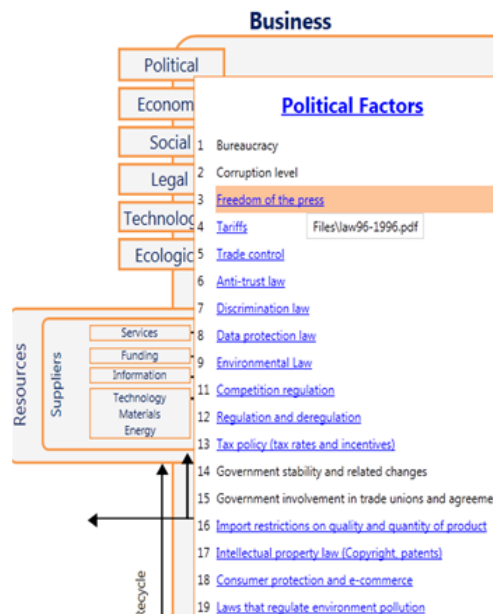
Business

Political

Econom

Social

Legal

Technolog

Ecologic

Resources

Suppliers

Services

Funding

Information

Technology
Materials
Energy

Recycle

Political Factors

1 Bureaucracy
2 Corruption level
3 Freedom of the press
4 Tariffs Files\law96-1996.pdf
5 Trade control
6 Anti-trust law
7 Discrimination law
8 Data protection law
9 Environmental Law
11 Competition regulation
12 Regulation and deregulation
13 Tax policy (tax rates and incentives)
14 Government stability and related changes
15 Government involvement in trade unions and agreeme
16 Import restrictions on quality and quantity of product
17 Intellectual property law (Copyright, patents)
18 Consumer protection and e-commerce
19 Laws that regulate environment pollution